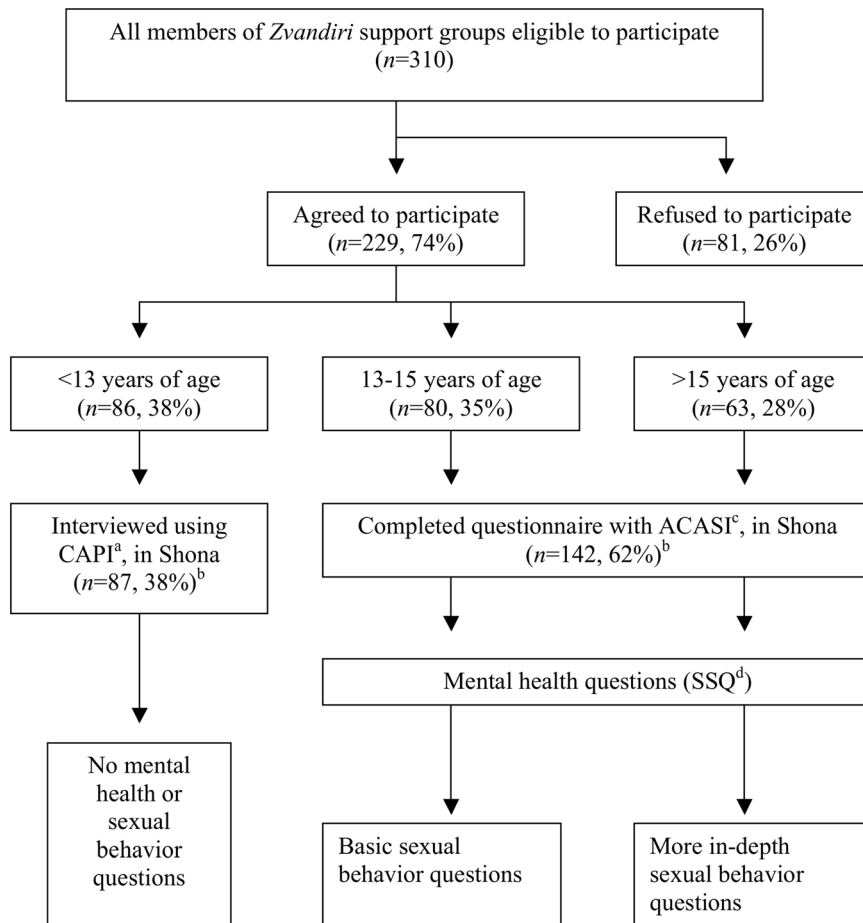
All members of *Zvandiri* support groups eligible to participate ($n$=310)

Agreed to participate ($n$=229, 74%)

Refused to participate ($n$=81, 26%)

<13 years of age ($n$=86, 38%)

13-15 years of age ($n$=80, 35%)

>15 years of age ($n$=63, 28%)

Interviewed using CAPI$^a$, in Shona ($n$=87, 38%)$^b$

Completed questionnaire with ACASI$^c$, in Shona ($n$=142, 62%)$^b$

Mental health questions (SSQ$^d$)

No mental health or sexual behavior questions

Basic sexual behavior questions

More in-depth sexual behavior questions